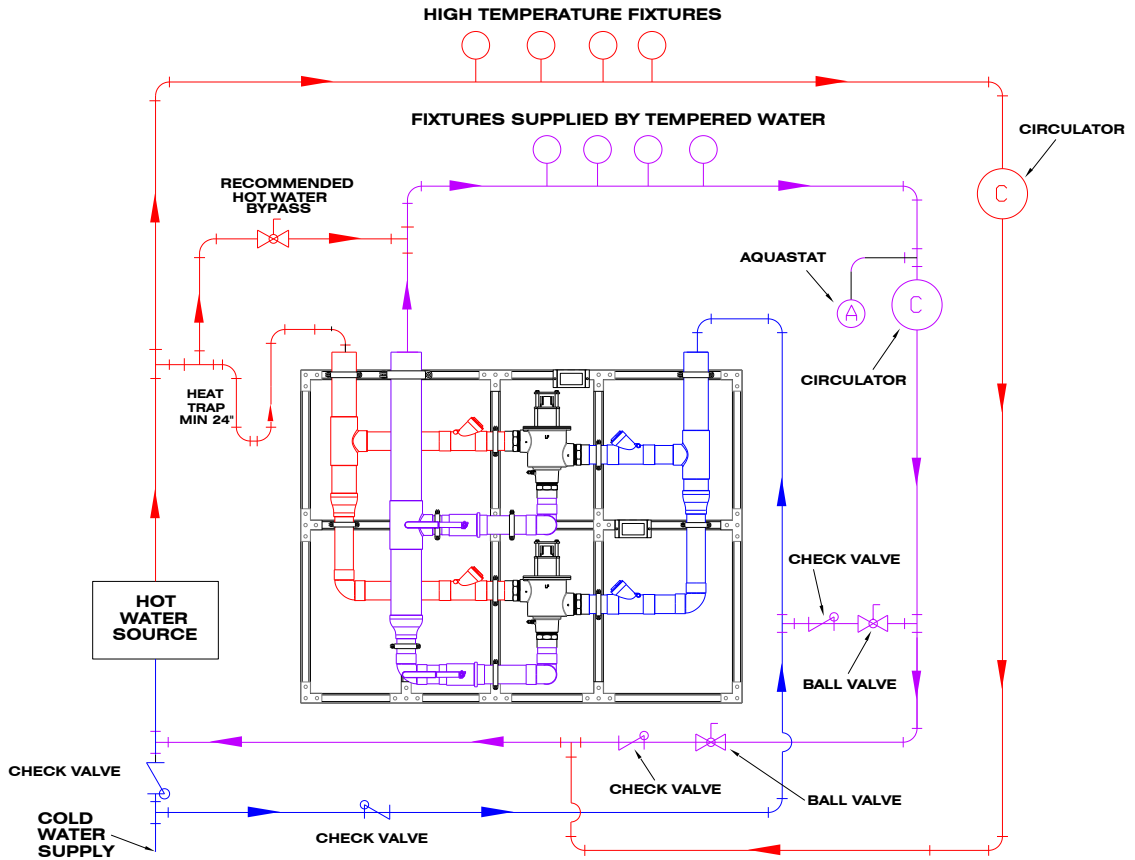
HIGH TEMPERATURE FIXTURES

FIXTURES SUPPLIED BY TEMPERED WATER

CIRCULATOR

C

RECOMMENDED HOT WATER BYPASS

AQUASTAT

A

C

CIRCULATOR

HEAT TRAP MIN 24"

CHECK VALVE

BALL VALVE

HOT WATER SOURCE

CHECK VALVE

CHECK VALVE

BALL VALVE

COLD WATER SUPPLY

CHECK VALVE